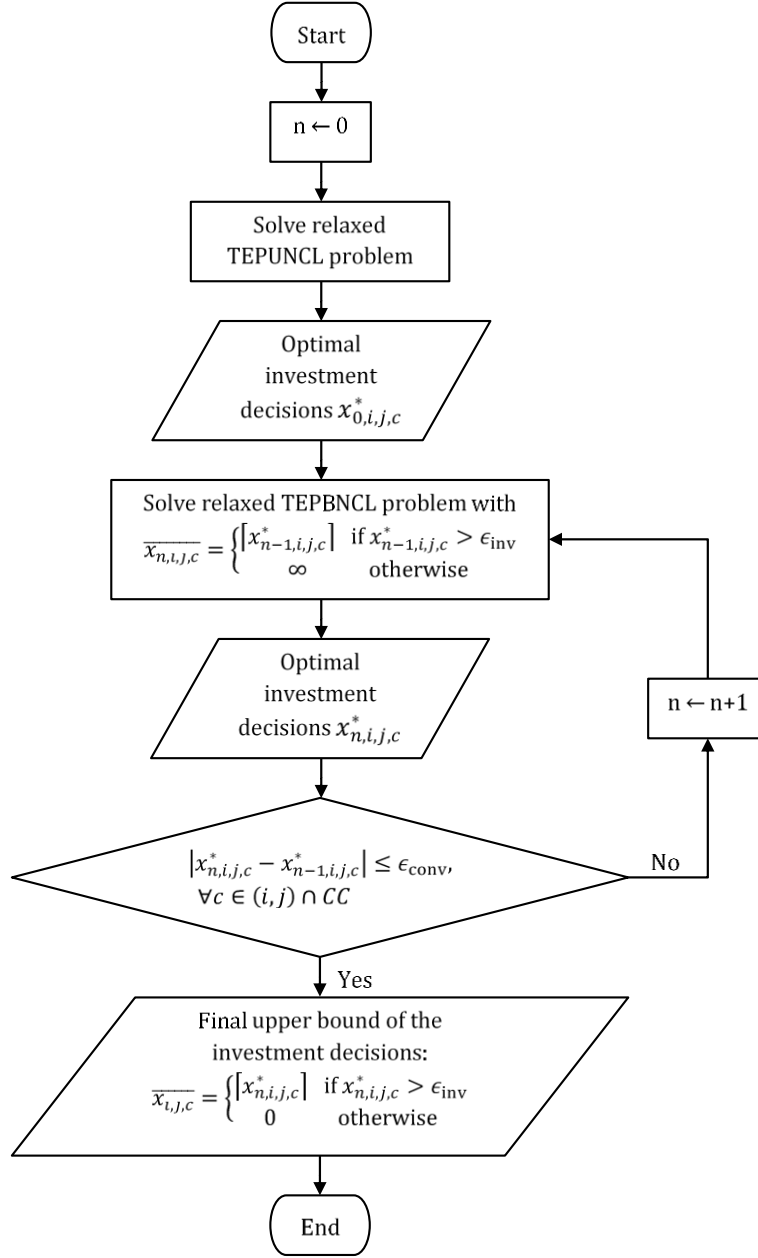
Start

n ← 0

Solve relaxed TEPUNCL problem

Optimal investment decisions $x^*_{0,i,j,c}$

Solve relaxed TEPBNCL problem with $\overline{x_{n,i,j,c}} = \begin{cases} \lceil x^*_{n-1,i,j,c} \rceil & \text{if } x^*_{n-1,i,j,c} > \epsilon_{\text{inv}} \\ \infty & \text{otherwise} \end{cases}$

Optimal investment decisions $x^*_{n,i,j,c}$

n ← n+1

$\left| x^*_{n,i,j,c} - x^*_{n-1,i,j,c} \right| \leq \epsilon_{\text{conv}}$, $\forall c \in (i,j) \cap CC$

No

Yes

Final upper bound of the investment decisions: $\overline{x_{i,j,c}} = \begin{cases} \lceil x^*_{n,i,j,c} \rceil & \text{if } x^*_{n,i,j,c} > \epsilon_{\text{inv}} \\ 0 & \text{otherwise} \end{cases}$

End